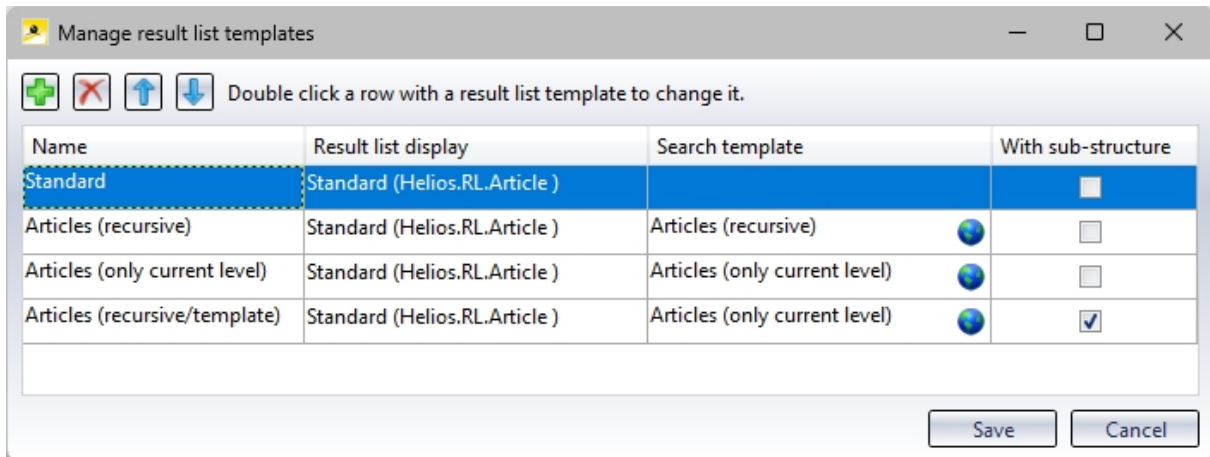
Manage result list templates

Double click a row with a result list template to change it.

| Name | Result list display | Search template | With sub-structure |
|---|---|---|---|
| Standard | Standard (Helios.RL.Article ) | | |
| Articles (recursive) | Standard (Helios.RL.Article ) | Articles (recursive) | |
| Articles (only current level) | Standard (Helios.RL.Article ) | Articles (only current level) | |
| Articles (recursive/template) | Standard (Helios.RL.Article ) | Articles (only current level) | ✓ |

Save Cancel